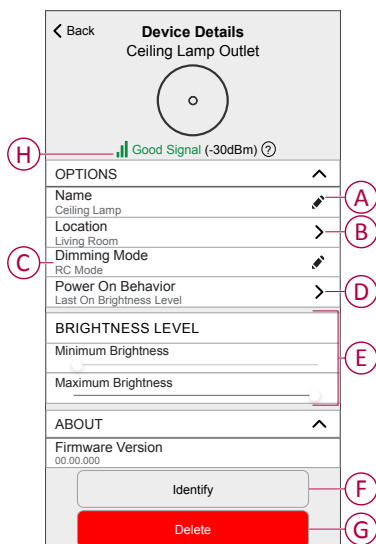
Back
Device Details
Ceiling Lamp Outlet

H
Good Signal (-30dBm) ?

OPTIONS

Name
Ceiling Lamp
A

Location
Living Room
B

C
Dimming Mode
RC Mode

Power On Behavior
Last On Brightness Level
D

BRIGHTNESS LEVEL
Minimum Brightness
Maximum Brightness
E

ABOUT
Firmware Version
00.00.000

Identify
F

Delete
G